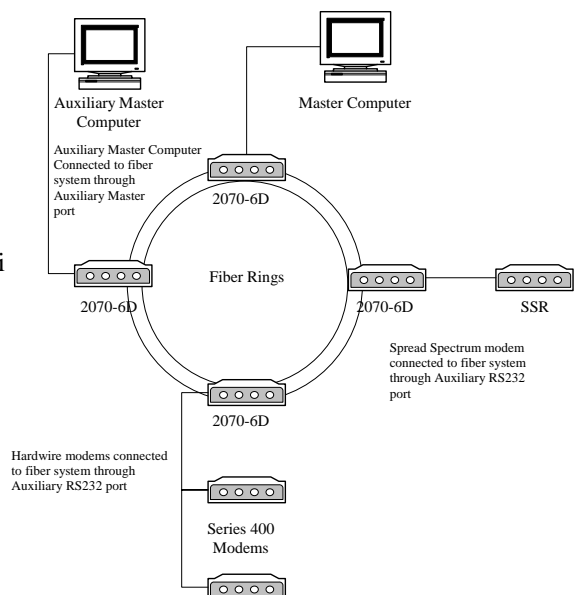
Auxiliary Master Computer

Master Computer

Auxiliary Master Computer Connected to fiber system through Auxiliary Master port

2070-6D

i

2070-6D

Fiber Rings

2070-6D

SSR

Spread Spectrum modem connected to fiber system through Auxiliary RS232 port

2070-6D

Hardwire modems connected to fiber system through Auxiliary RS232 port

Series 400 Modems